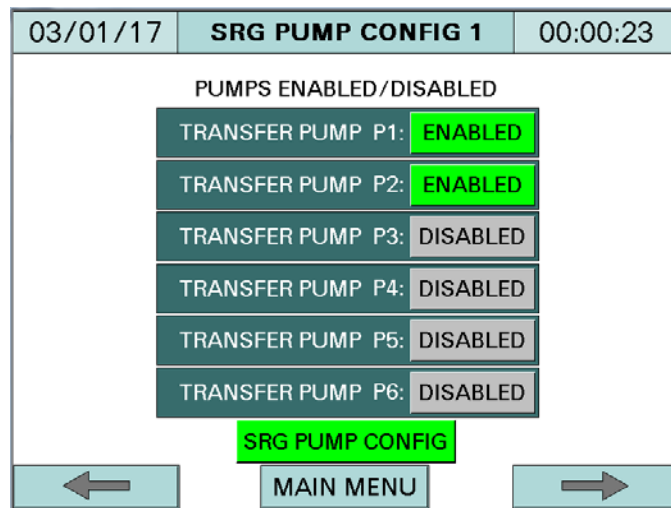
03/01/17 SRG PUMP CONFIG 1 00:00:23

PUMPS ENABLED/DISABLED

TRANSFER PUMP P1: ENABLED

TRANSFER PUMP P2: ENABLED

TRANSFER PUMP P3: DISABLED

TRANSFER PUMP P4: DISABLED

TRANSFER PUMP P5: DISABLED

TRANSFER PUMP P6: DISABLED

SRG PUMP CONFIG

MAIN MENU